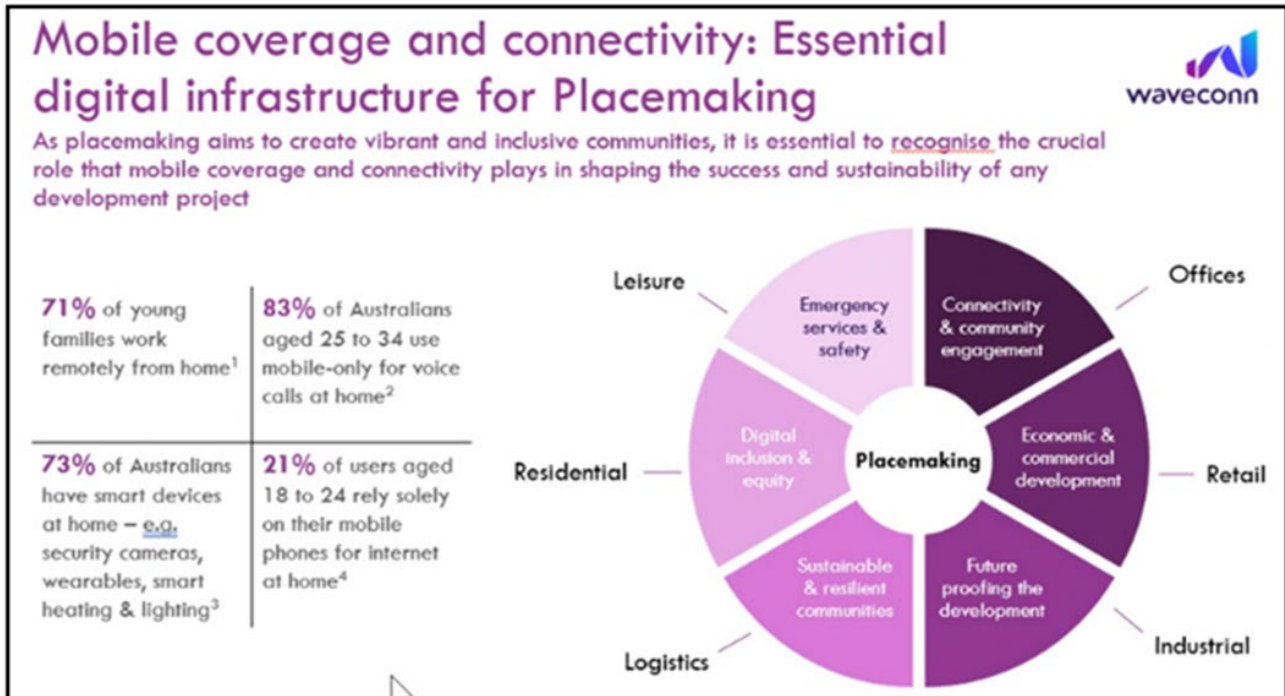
Mobile coverage and connectivity: Essential digital infrastructure for Placemaking

waveconn

As placemaking aims to create vibrant and inclusive communities, it is essential to recognise the crucial role that mobile coverage and connectivity plays in shaping the success and sustainability of any development project

| 71% of young families work remotely from home$^1$ | 83% of Australians aged 25 to 34 use mobile-only for voice calls at home$^2$ |
|---|---|
| 73% of Australians have smart devices at home – e.g. security cameras, wearables, smart heating & lighting$^3$ | 21% of users aged 18 to 24 rely solely on their mobile phones for internet at home$^4$ |

Leisure

Offices

Emergency services & safety

Connectivity & community engagement

Residential

Digital inclusion & equity

Placemaking

Economic & commercial development

Retail

Sustainable & resilient communities

Future proofing the development

Logistics

Industrial